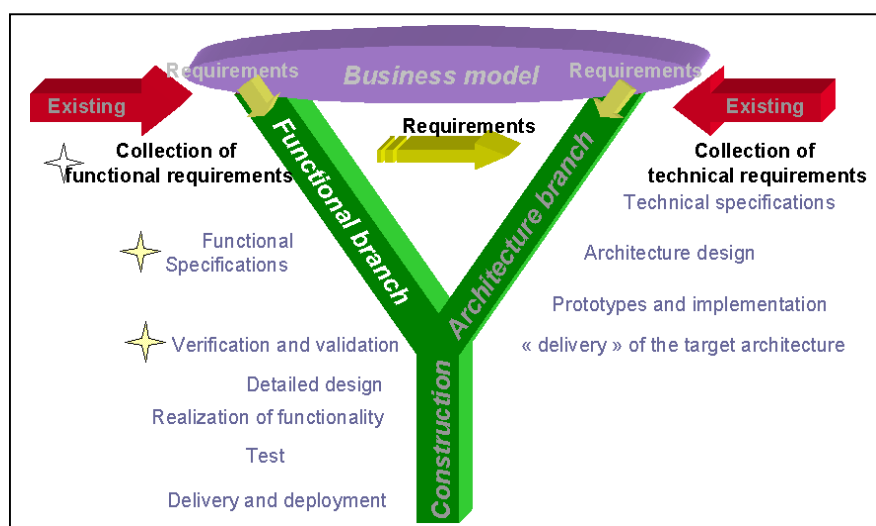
Business model

Requirements

Requirements

Existing

Existing

Requirements

Collection of functional requirements

Collection of technical requirements

Functional branch

Architecture branch

Construction

Functional Specifications

Verification and validation

Detailed design

Realization of functionality

Test

Delivery and deployment

Technical specifications

Architecture design

Prototypes and implementation

« delivery » of the target architecture